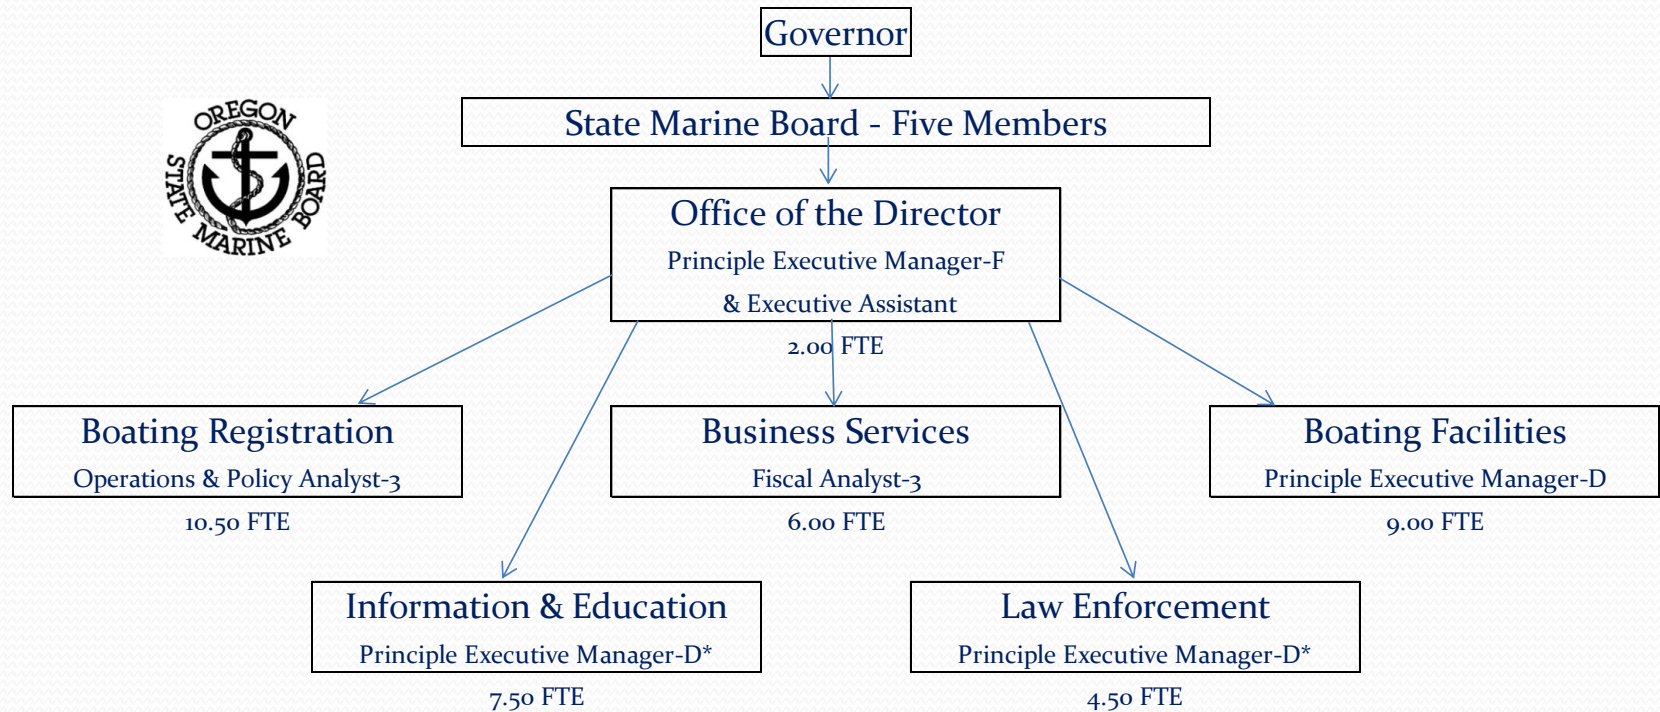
Governor

OREGON STATE MARINE BOARD

State Marine Board - Five Members

Office of the Director
Principle Executive Manager-F
& Executive Assistant
2.00 FTE

Boating Registration
Operations & Policy Analyst-3
10.50 FTE

Business Services
Fiscal Analyst-3
6.00 FTE

Boating Facilities
Principle Executive Manager-D
9.00 FTE

Information & Education
Principle Executive Manager-D*
7.50 FTE

Law Enforcement
Principle Executive Manager-D*
4.50 FTE